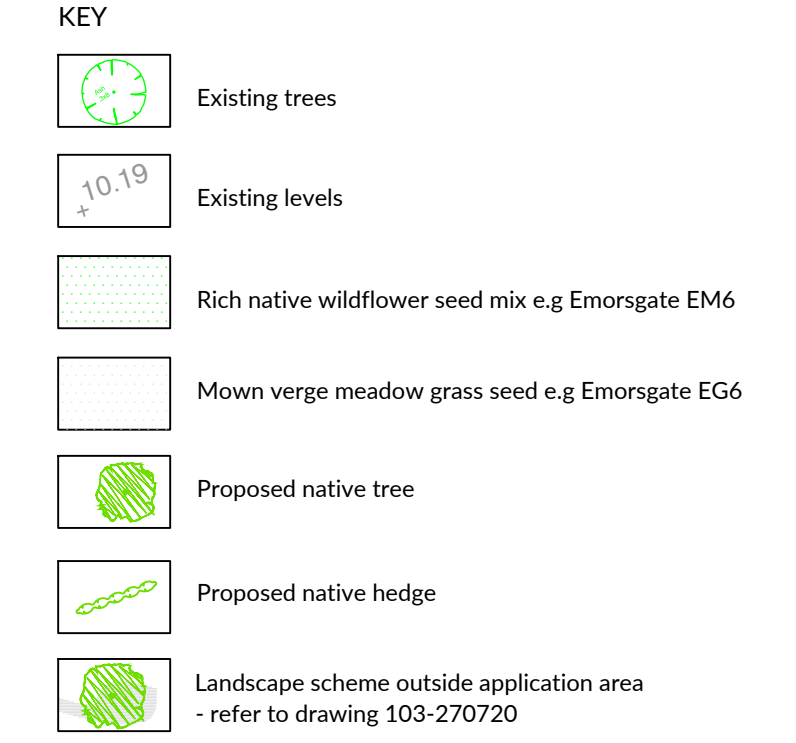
KEY

Ash 3x8

Existing trees

10.19

Existing levels

Rich native wildflower seed mix e.g Emorsgate EM6

Mown verge meadow grass seed e.g Emorsgate EG6

Proposed native tree

Proposed native hedge

Landscape scheme outside application area
- refer to drawing 103-270720